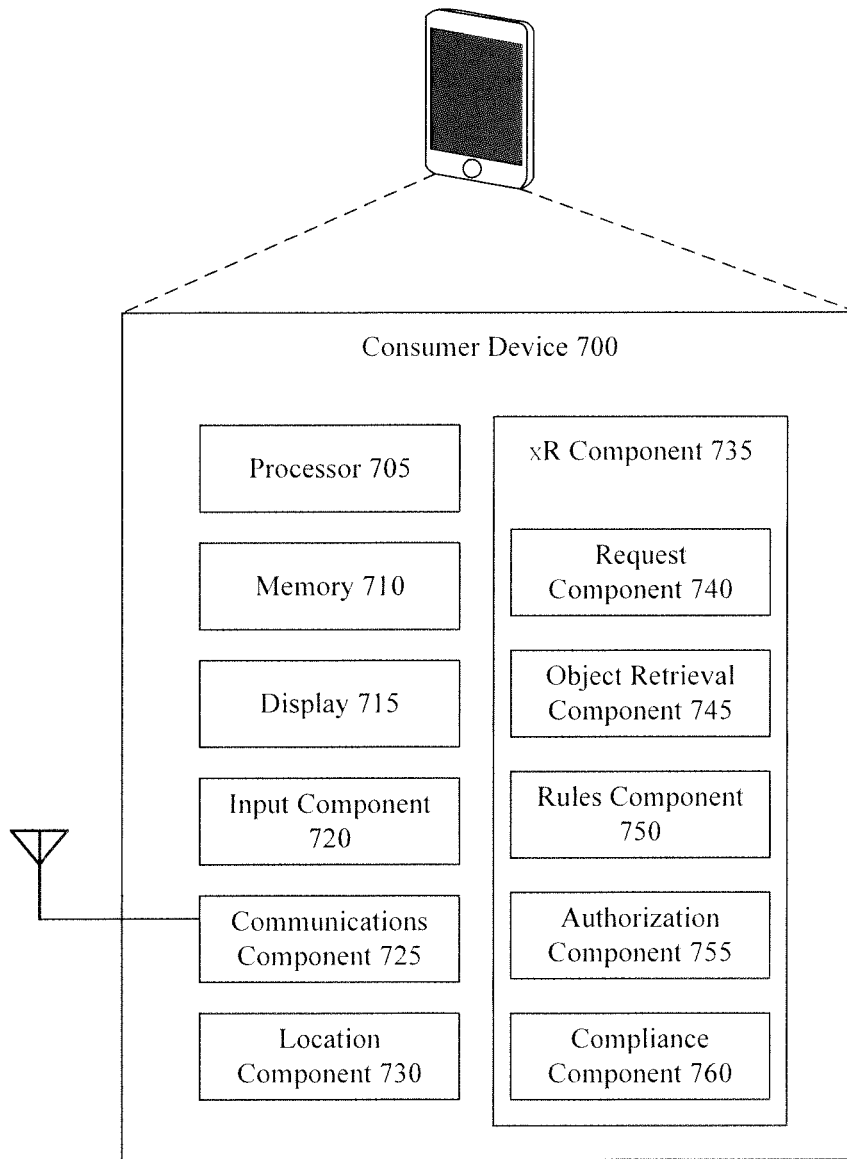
Consumer Device 700

Processor 705

Memory 710

Display 715

Input Component 720

Communications Component 725

Location Component 730

xR Component 735

Request Component 740

Object Retrieval Component 745

Rules Component 750

Authorization Component 755

Compliance Component 760